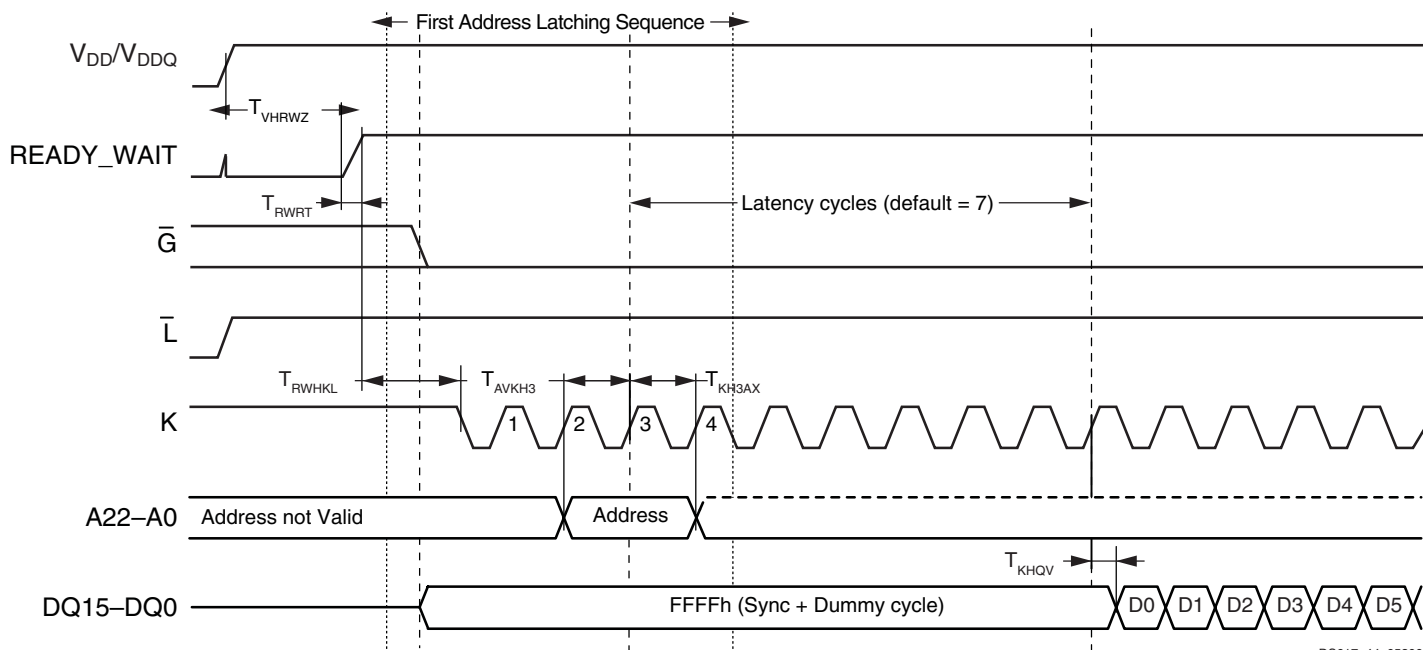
First Address Latching Sequence

$V_{DD}/V_{DDQ}$

$T_{VHRWZ}$

READY_WAIT

$T_{RWRT}$

Latency cycles (default = 7)

$\overline{G}$

$\overline{L}$

$T_{RWHKL}$

$T_{AVKH3}$

$T_{KH3AX}$

K

1

2

3

4

A22–A0

Address not Valid

Address

$T_{KHQV}$

DQ15–DQ0

FFFFh (Sync + Dummy cycle)

D0

D1

D2

D3

D4

D5

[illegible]